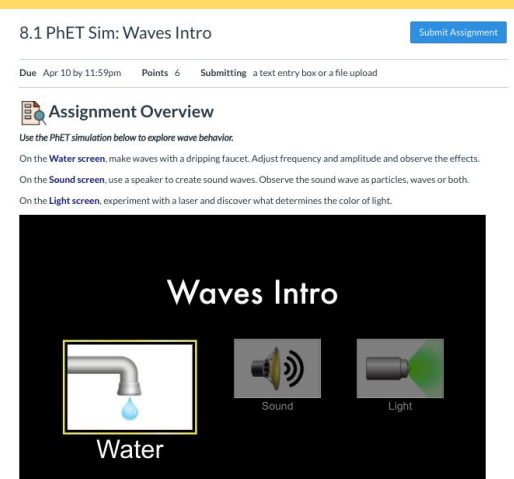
8.1 PhET Sim: Waves Intro

Submit Assignment

Due Apr 10 by 11:59pm Points 6 Submitting a text entry box or a file upload

Assignment Overview

Use the PhET simulation below to explore wave behavior.

On the Water screen, make waves with a dripping faucet. Adjust frequency and amplitude and observe the effects.

On the Sound screen, use a speaker to create sound waves. Observe the sound wave as particles, waves or both.

On the Light screen, experiment with a laser and discover what determines the color of light.

Waves Intro

Water

Sound

Light